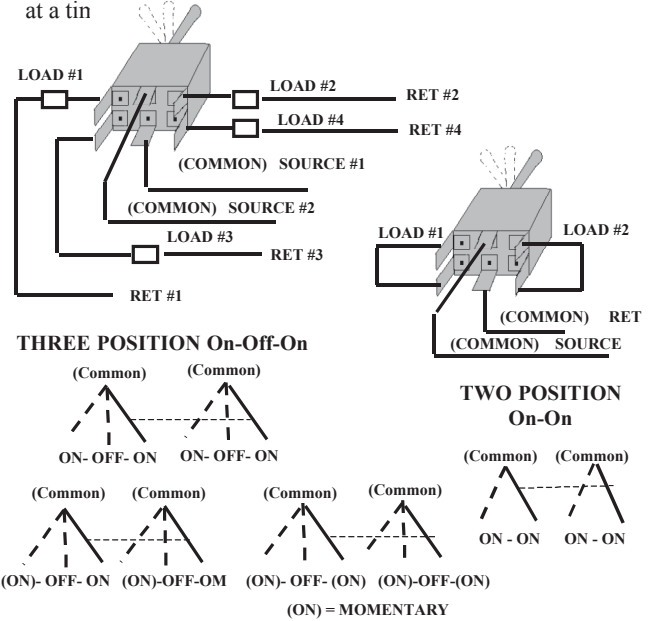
at a tin

LOAD #1

LOAD #2

RET #2

LOAD #4

RET #4

(COMMON) SOURCE #1

(COMMON) SOURCE #2

LOAD #3

RET #3

RET #1

LOAD #1

LOAD #2

(COMMON) RET

(COMMON) SOURCE

THREE POSITION On-Off-On

(Common)

(Common)

ON- OFF- ON

ON- OFF- ON

TWO POSITION On-On

(Common)

(Common)

ON - ON

ON - ON

(Common)

(Common)

(Common)

(Common)

(ON)- OFF- ON

(ON)-OFF-OM

(ON)- OFF- (ON)

(ON)-OFF-(ON)

(ON) = MOMENTARY